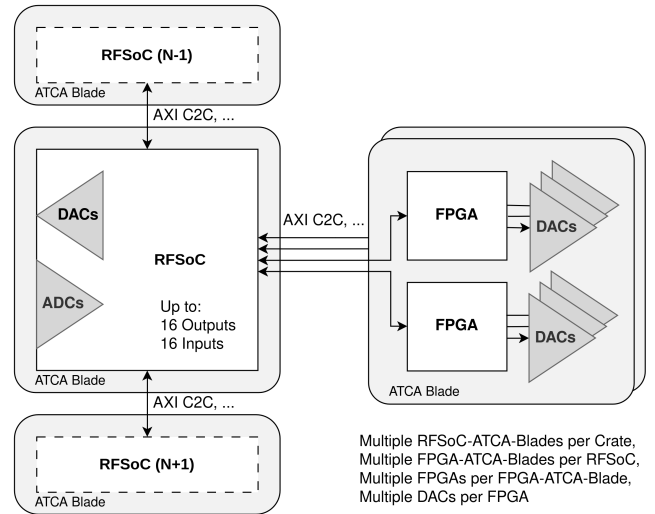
RFSoC (N-1)

ATCA Blade

AXI C2C, ...

DACs

ADCs

RFSoC

Up to:
16 Outputs
16 Inputs

ATCA Blade

AXI C2C, ...

FPGA

DACs

FPGA

DACs

ATCA Blade

AXI C2C, ...

RFSoC (N+1)

ATCA Blade

Multiple RFSoC-ATCA-Blades per Crate,
Multiple FPGA-ATCA-Blades per RFSoC,
Multiple FPGAs per FPGA-ATCA-Blade,
Multiple DACs per FPGA